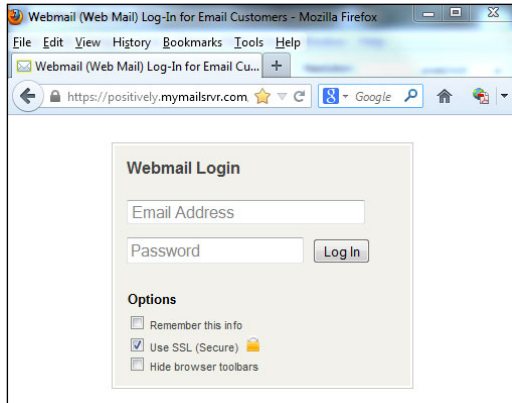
Webmail (Web Mail) Log-In for Email Customers - Mozilla Firefox

File Edit View History Bookmarks Tools Help

Webmail (Web Mail) Log-In for Email Cu... +

https://positively.mymailsrvr.com

Google

Webmail Login

Email Address

Password

Log In

Options

Remember this info

Use SSL (Secure)

Hide browser toolbars